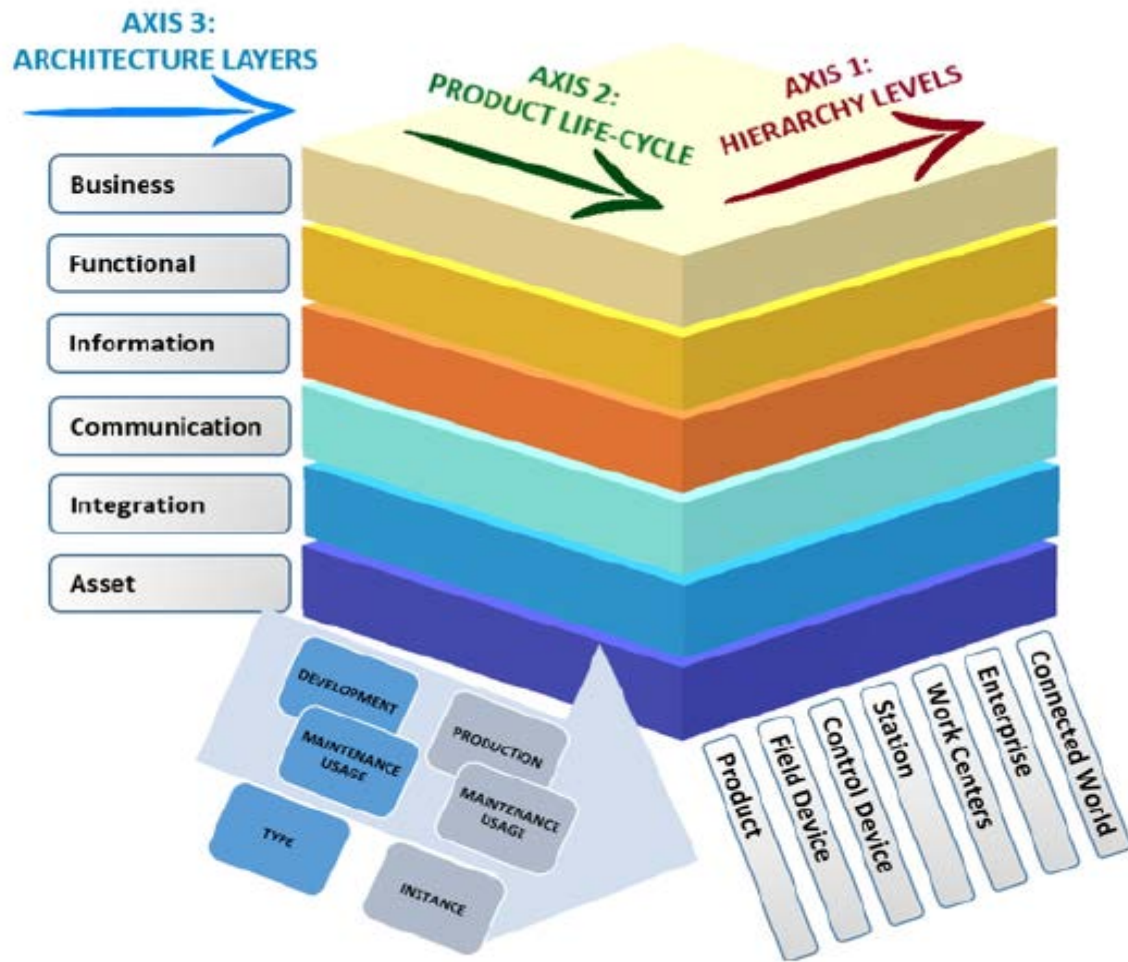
AXIS 3:
ARCHITECTURE LAYERS

AXIS 2:
PRODUCT LIFE-CYCLE

AXIS 1:
HIERARCHY LEVELS

Business

Functional

Information

Communication

Integration

Asset

DEVELOPMENT

MAINTENANCE USAGE

PRODUCTION

MAINTENANCE USAGE

TYPE

INSTANCE

Product

Field Device

Control Device

Station

Work Centers

Enterprise

Connected World